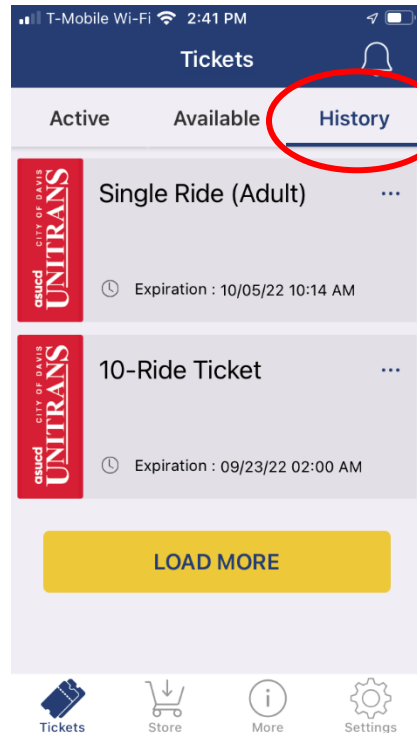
T-Mobile Wi-Fi 2:41 PM

Tickets

Active Available History

CITY OF DAVIS
asucd UNITRANS

Single Ride (Adult)

Expiration : 10/05/22 10:14 AM

CITY OF DAVIS
asucd UNITRANS

10-Ride Ticket

Expiration : 09/23/22 02:00 AM

LOAD MORE

Tickets Store More Settings